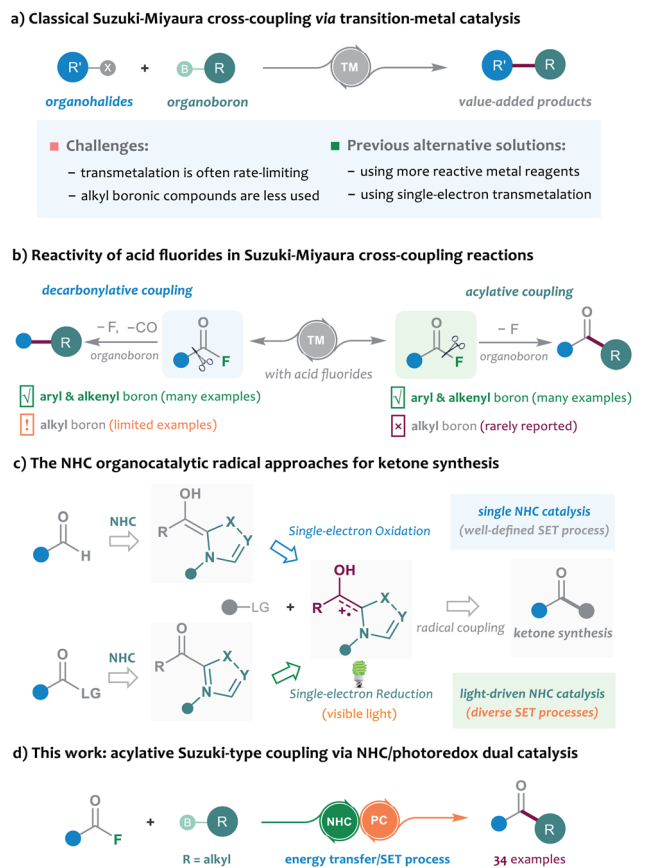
a) Classical Suzuki-Miyaura cross-coupling *via* transition-metal catalysis

R' X + B R TM R' R

organohalides organoboron value-added products

Challenges:
– transmetalation is often rate-limiting
– alkyl boronic compounds are less used

Previous alternative solutions:
– using more reactive metal reagents
– using single-electron transmetalation

b) Reactivity of acid fluorides in Suzuki-Miyaura cross-coupling reactions

decarbonylative coupling

R −F, −CO organoboron O F TM with acid fluorides

acylative coupling

O F − F organoboron O R

√ aryl & alkenyl boron (many examples)
! alkyl boron (limited examples)

√ aryl & alkenyl boron (many examples)
× alkyl boron (rarely reported)

c) The NHC organocatalytic radical approaches for ketone synthesis

O H NHC OH R X Y N

Single-electron Oxidation

single NHC catalysis
(well-defined SET process)

LG + OH R X Y N radical coupling O ketone synthesis

O LG NHC O R X Y N

Single-electron Reduction
(visible light)

light-driven NHC catalysis
(diverse SET processes)

d) This work: acylative Suzuki-type coupling via NHC/photoredox dual catalysis

O F + B R NHC PC O R

R = alkyl energy transfer/SET process 34 examples